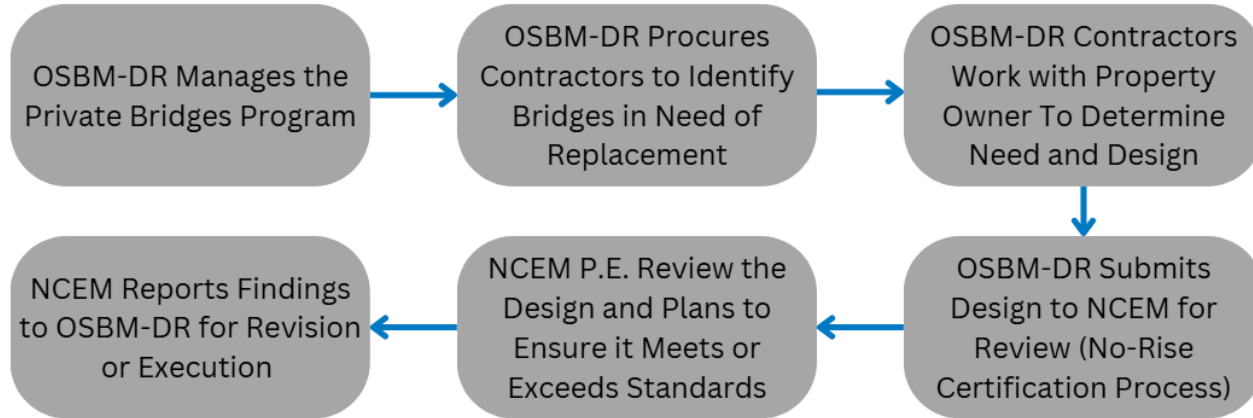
OSBM-DR Manages the Private Bridges Program

OSBM-DR Procures Contractors to Identify Bridges in Need of Replacement

OSBM-DR Contractors Work with Property Owner To Determine Need and Design

OSBM-DR Submits Design to NCEM for Review (No-Rise Certification Process)

NCEM P.E. Review the Design and Plans to Ensure it Meets or Exceeds Standards

NCEM Reports Findings to OSBM-DR for Revision or Execution